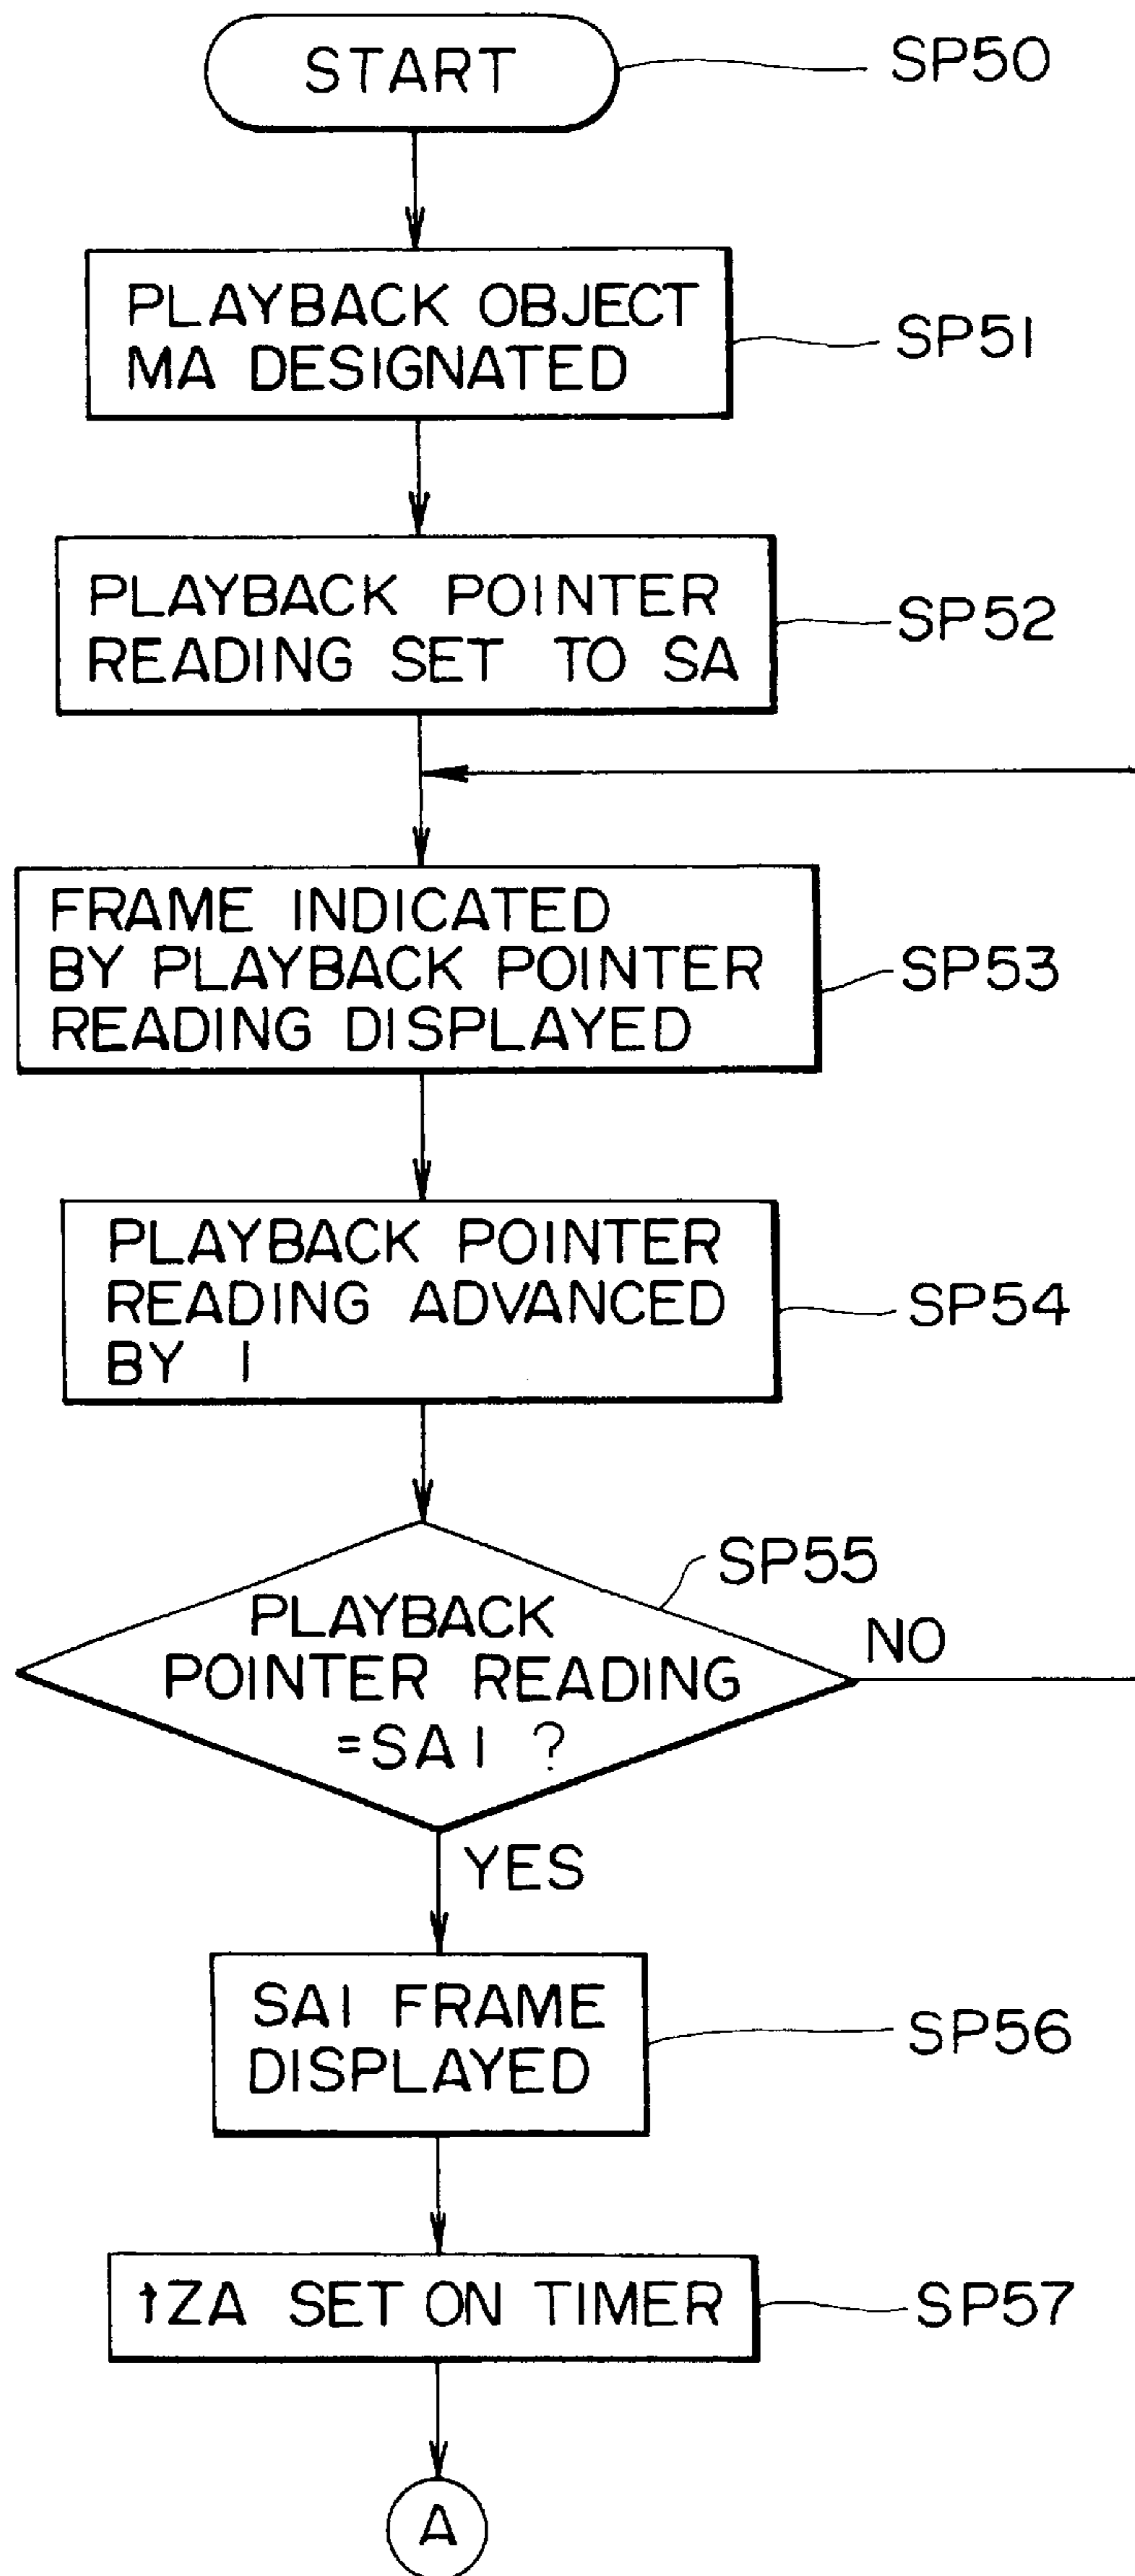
START

SP50

PLAYBACK OBJECT MA DESIGNATED

SP51

PLAYBACK POINTER READING SET TO SA

SP52

FRAME INDICATED BY PLAYBACK POINTER READING DISPLAYED

SP53

PLAYBACK POINTER READING ADVANCED BY 1

SP54

SP55

PLAYBACK POINTER READING =SA1 ?

NO

YES

SA1 FRAME DISPLAYED

SP56

tZA SET ON TIMER

SP57

A